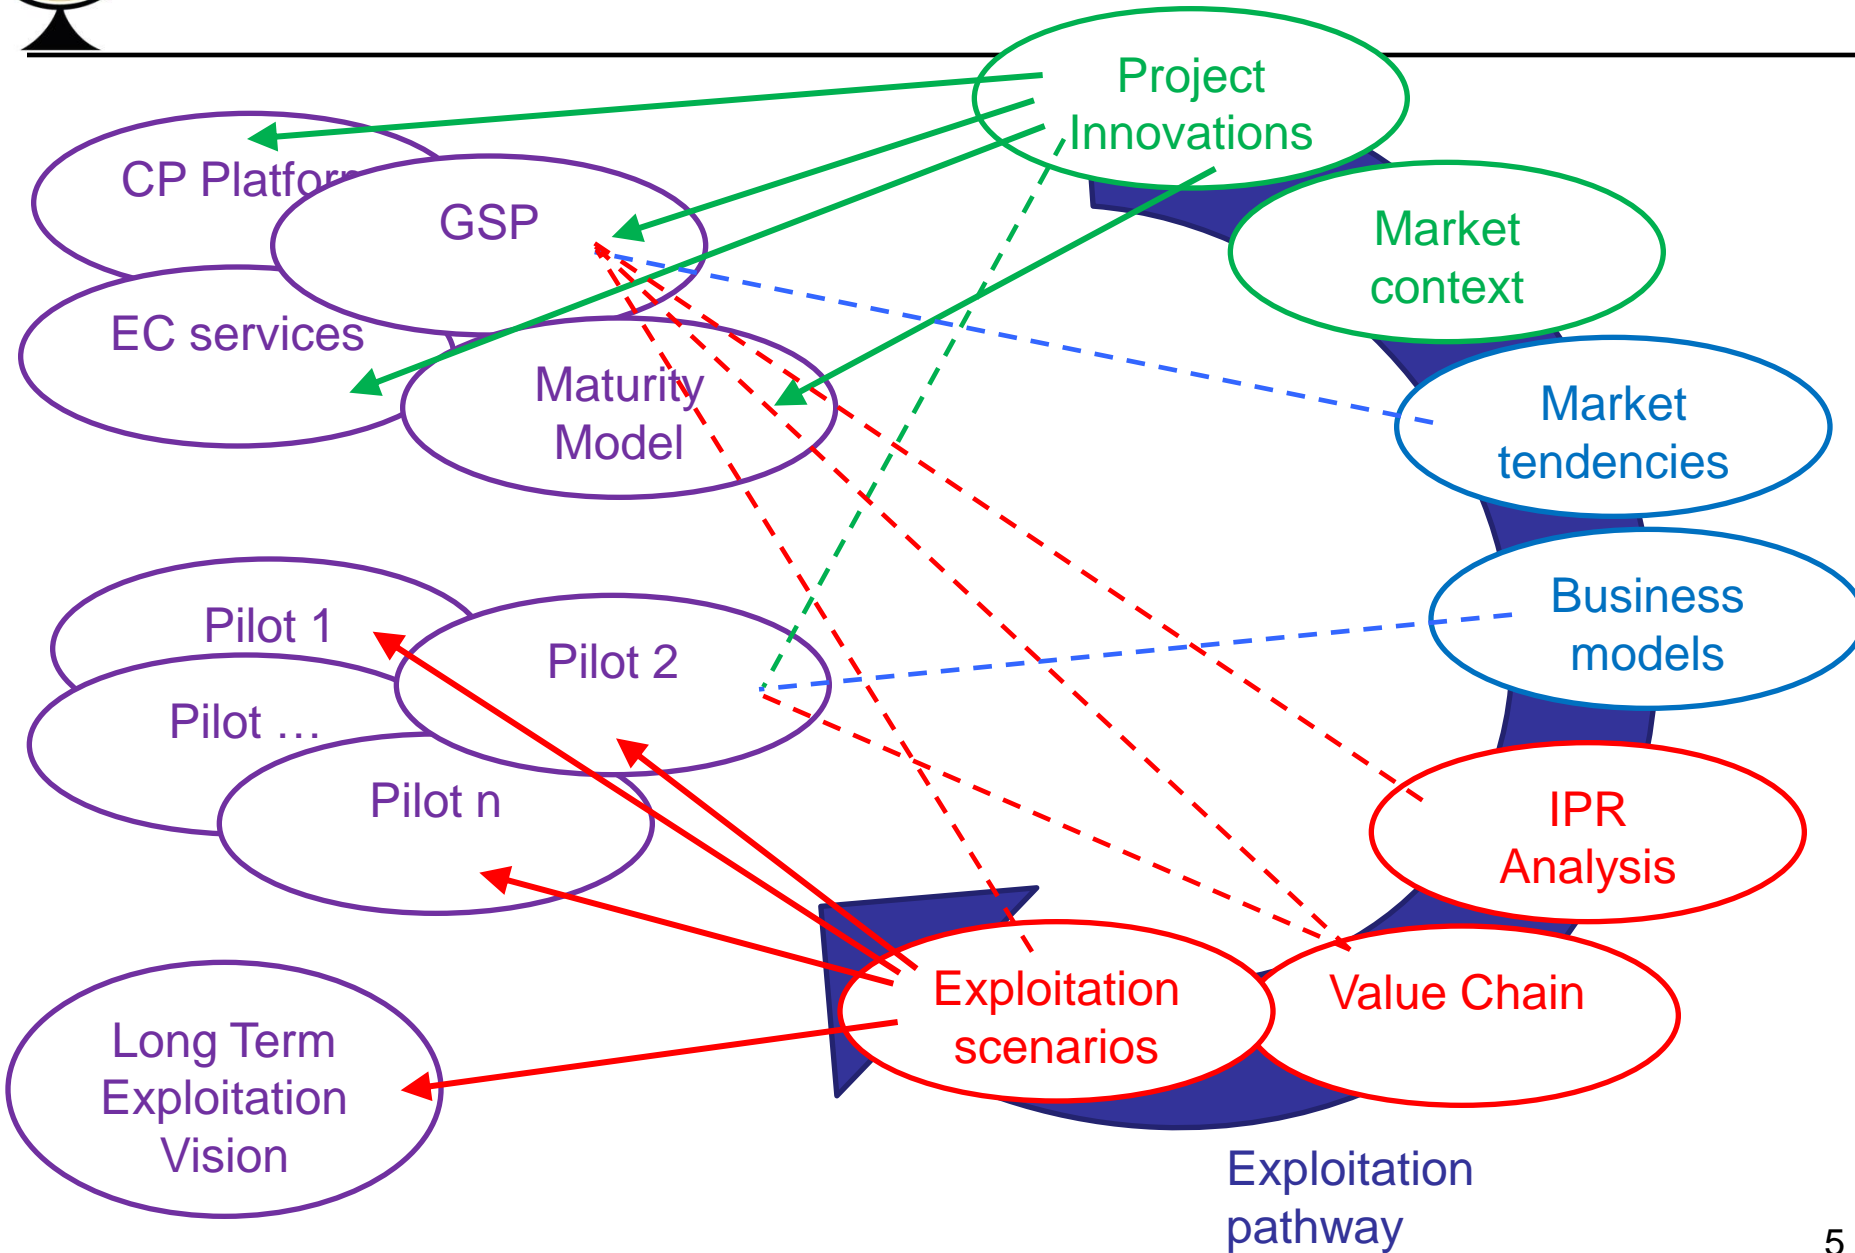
Project Innovations

CP Platform

GSP

EC services

Maturity Model

Market context

Market tendencies

Business models

Pilot 1

Pilot 2

Pilot …

Pilot n

IPR Analysis

Exploitation scenarios

Value Chain

Long Term Exploitation Vision

Exploitation pathway

5